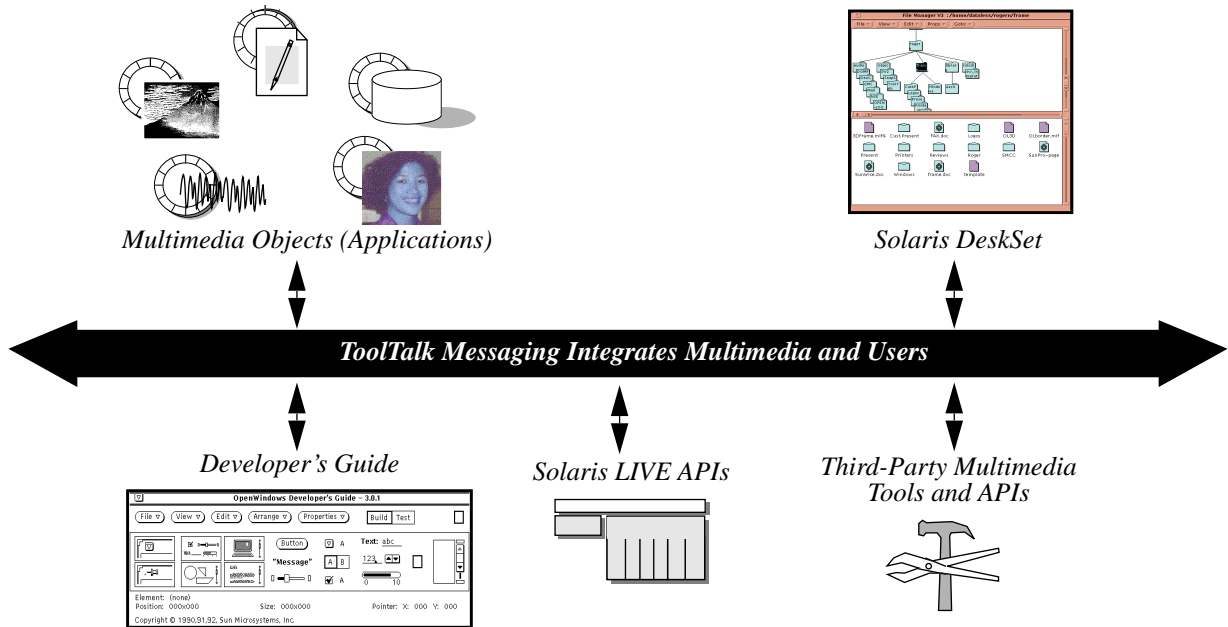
Multimedia Objects (Applications)

File Manager V3 : /home/datalens/rogers/frame

File
View
Edit
Props
Goto

3DFrame.mifk
Cust.Present
FAX.doc
Logos
OL3D
OLborder.mif
Present
Printers
Reviews
Roger
SMCC
SunPro-page
SunWrite.doc
Windows
frame.doc
template

Solaris DeskSet

ToolTalk Messaging Integrates Multimedia and Users

Developer's Guide

OpenWindows Developer's Guide - 3.0.1

File
View
Edit
Arrange
Properties
Build
Test

Button
"Message"
A
A B
A
Text: abc
123
0
10

Element: (none)
Position: 000x000
Size: 000x000
Pointer: X: 000 Y: 000
Copyright © 1990,91,92, Sun Microsystems, Inc.

Solaris LIVE APIs

Third-Party Multimedia Tools and APIs